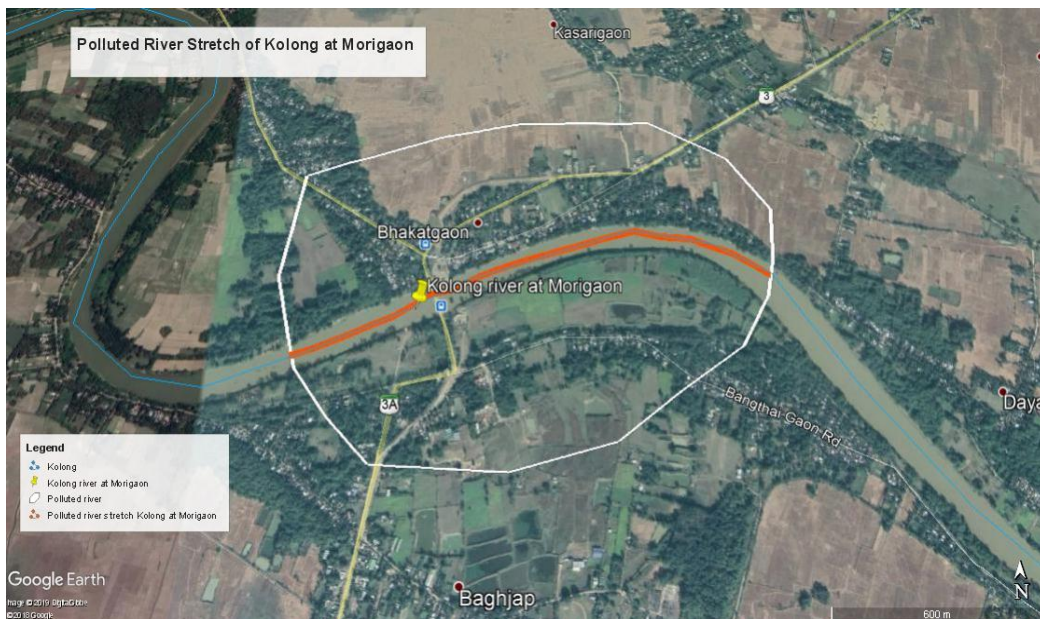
Polluted River Stretch of Kolong at Morigaon

Kasarigaon

3

Bhakatgaon

Kolong river at Morigaon

3A

Bangthai Gaon Rd

Daya

Baghjap

Legend
Kolong
Kolong river at Morigaon
Polluted river
Polluted river stretch Kolong at Morigaon

Google Earth
Image © 2019 DigitalGlobe
© 2018 Google

600 m

N